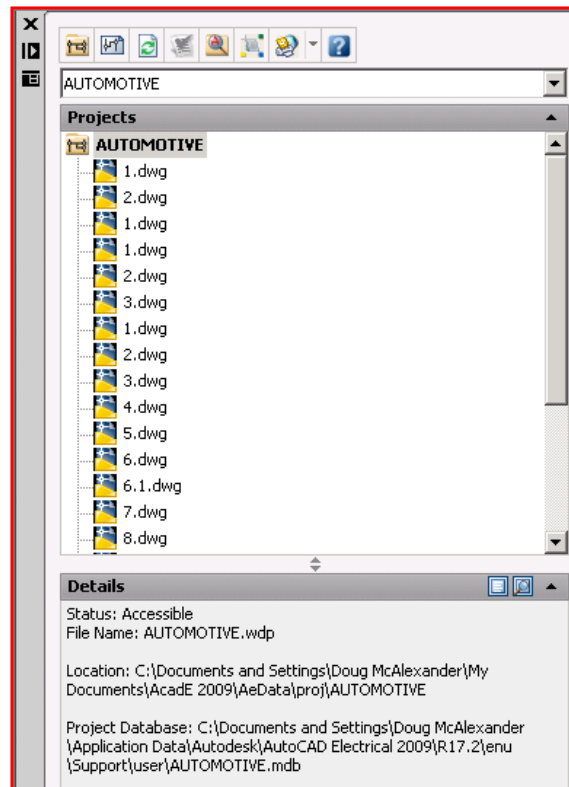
AUTOMOTIVE

Projects

AUTOMOTIVE
1.dwg
2.dwg
1.dwg
1.dwg
2.dwg
3.dwg
1.dwg
2.dwg
3.dwg
4.dwg
5.dwg
6.dwg
6.1.dwg
7.dwg
8.dwg

Details

Status: Accessible
File Name: AUTOMOTIVE.wdp

Location: C:\Documents and Settings\Doug McAlexander\My Documents\AcadE 2009\AeData\proj\AUTOMOTIVE

Project Database: C:\Documents and Settings\Doug McAlexander \Application Data\Autodesk\AutoCAD Electrical 2009\R17.2\enu \Support\user\AUTOMOTIVE.mdb